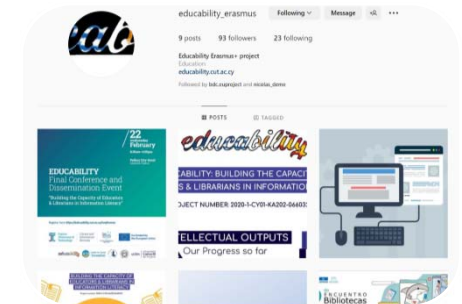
educability_erasmus Following Message

9 posts 93 followers 23 following

Educability Erasmus+ project
Education
educability.cut.ac.cy
Followed by bdc.nuproject and nicolas_demo

POSTS TAGGED

22 February

EDUCABILITY
Final Conference and Dissemination Event
"Building the Capacity of Educators & Librarians in Information Literacy"

educability

CABILITY: BUILDING THE CAPACIT
S & LIBRARIANS IN INFORMATION
OJECT NUMBER: 2020-1-CY01-KA202-06603

ELLECTUAL OUTPUTS
Our Progress so for

BUILDING THE CAPACITY OF EDUCATORS & LIBRARIANS IN

ENCUENTRO Bibliotecas